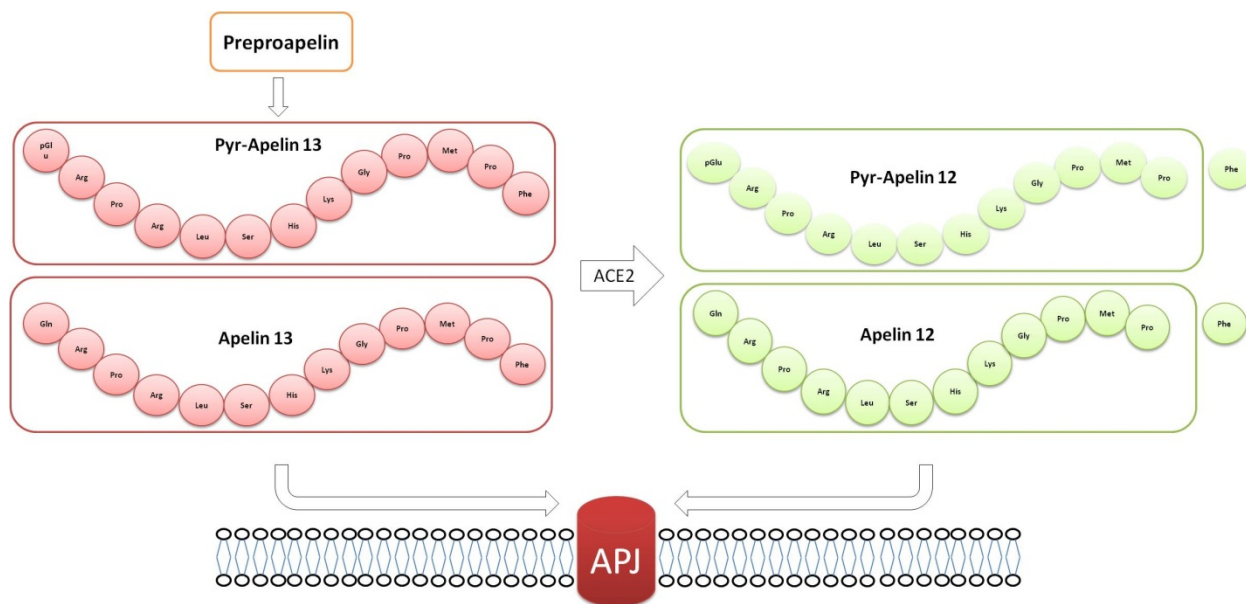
Preproapelin

Pyr-Apelin 13

pGlu Arg Pro Arg Leu Ser His Lys Gly Pro Met Pro Phe

Apelin 13

Gln Arg Pro Arg Leu Ser His Lys Gly Pro Met Pro Phe

ACE2

Pyr-Apelin 12

pGlu Arg Pro Arg Leu Ser His Lys Gly Pro Met Pro

Phe

Apelin 12

Gln Arg Pro Arg Leu Ser His Lys Gly Pro Met Pro

Phe

APJ